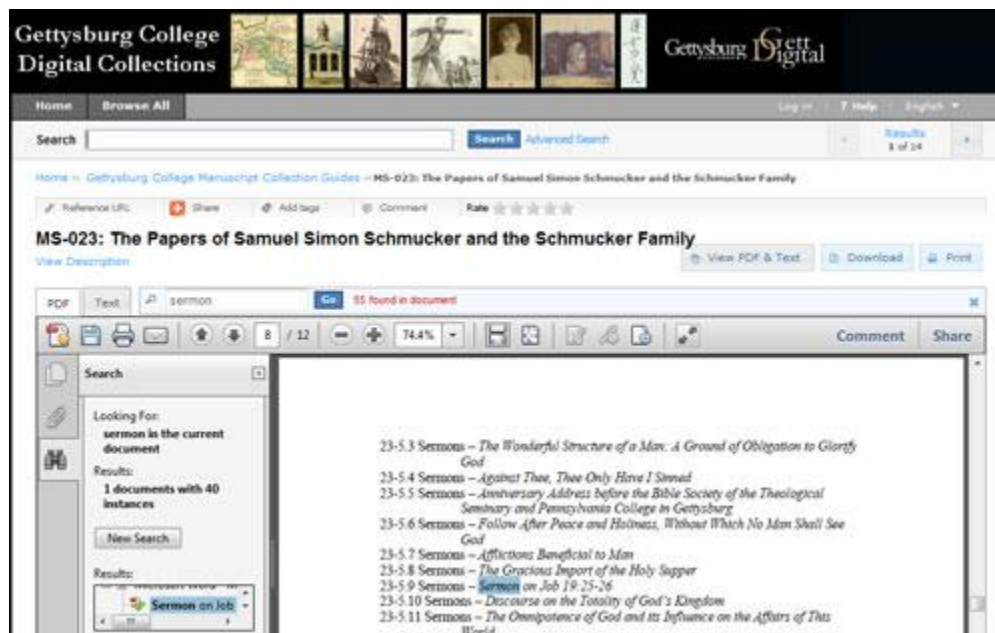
Gettysburg College Digital Collections

Gettysburg Digital

Home Browse All

Log in ? Help English

Search

Search Advanced Search

Results 1 of 14

Home » Gettysburg College Manuscript Collection Guides » MS-023: The Papers of Samuel Simon Schmucker and the Schmucker Family

Reference URL Share Add tags Comment Rate

MS-023: The Papers of Samuel Simon Schmucker and the Schmucker Family

View Description

View PDF & Text Download Print

PDF Text sermon Go 55 found in document

8 / 12 74.4% Comment Share

Search

Looking For:
sermon in the current document

Results:
1 documents with 40 instances

New Search

Results:

Sermon on Job

23-5.3 Sermons – *The Wonderful Structure of a Man: A Ground of Obligation to Glorify God*
23-5.4 Sermons – *Against Thee, Thee Only Have I Sinned*
23-5.5 Sermons – *Anniversary Address before the Bible Society of the Theological Seminary and Pennsylvania College in Gettysburg*
23-5.6 Sermons – *Follow After Peace and Holiness, Without Which No Man Shall See God*
23-5.7 Sermons – *Afflictions Beneficial to Man*
23-5.8 Sermons – *The Gracious Import of the Holy Supper*
23-5.9 Sermons – *Sermon on Job 19:25-26*
23-5.10 Sermons – *Discourse on the Totality of God's Kingdom*
23-5.11 Sermons – *The Omnipotence of God and its Influence on the Affairs of This* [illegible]